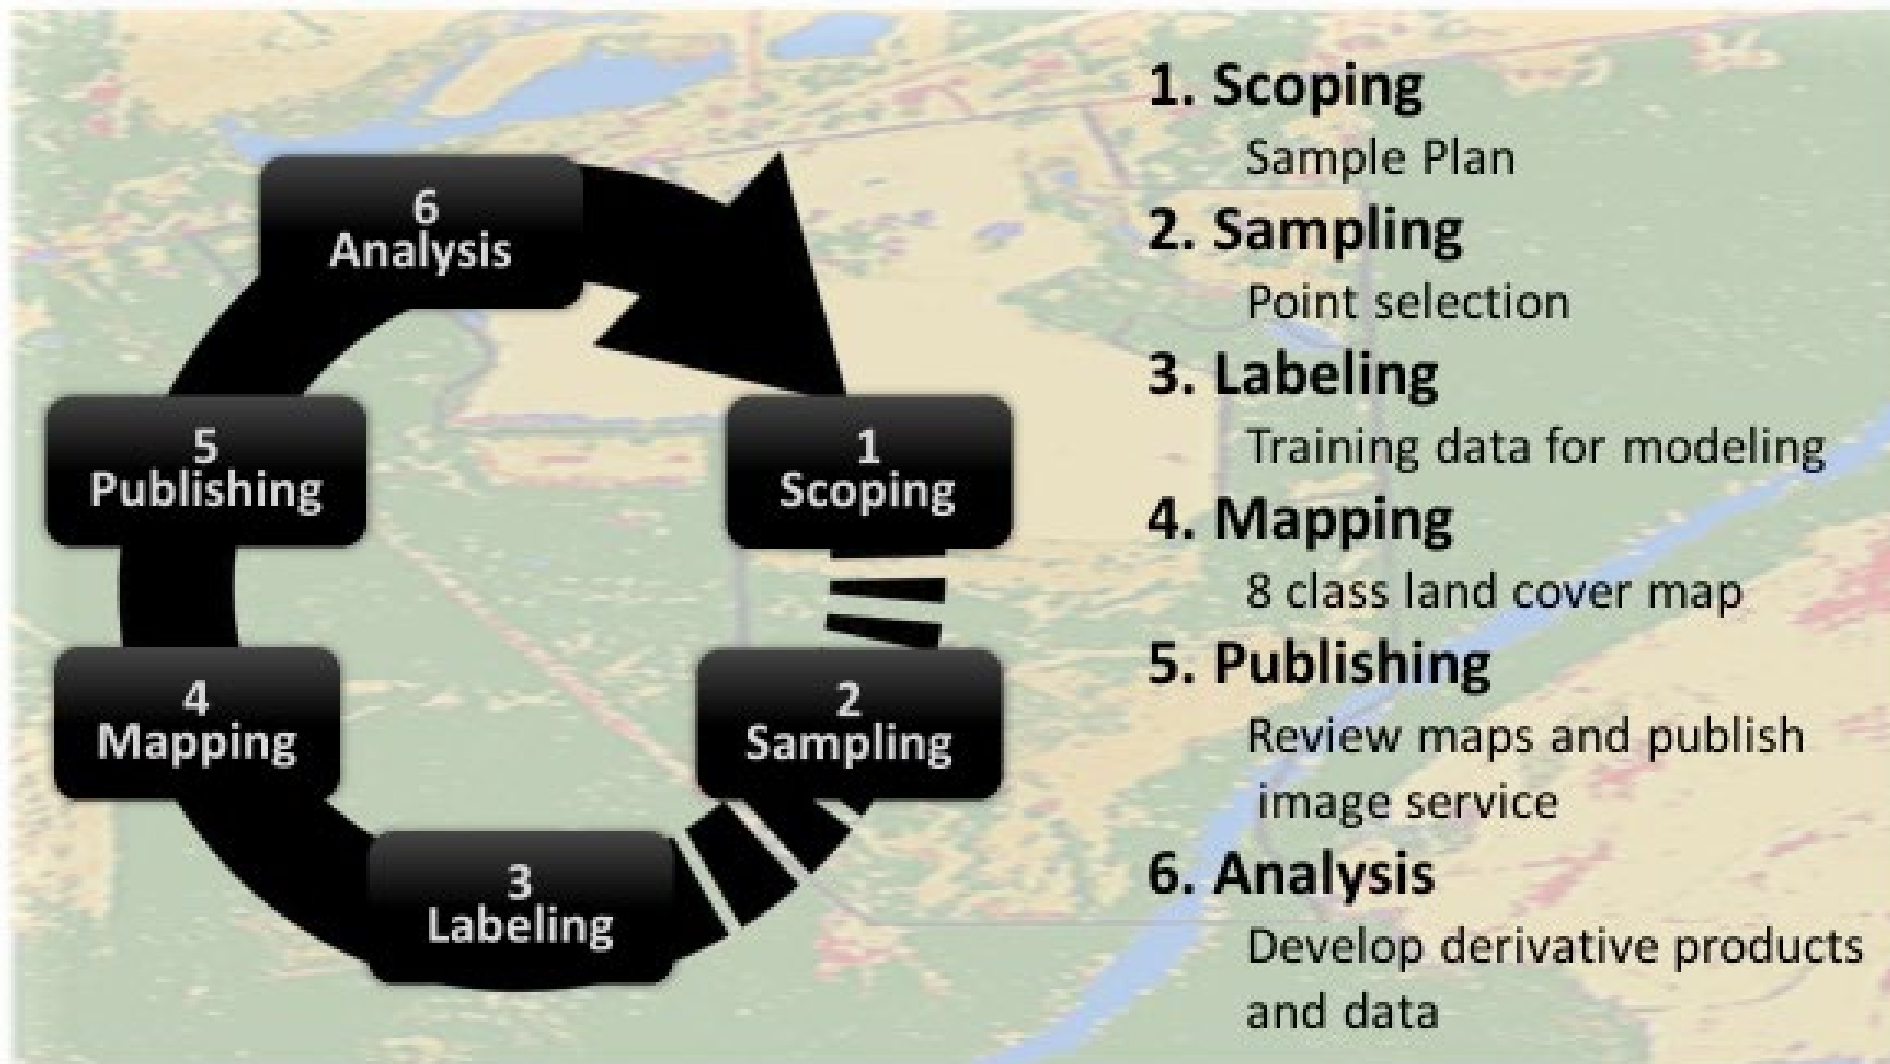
6
Analysis

5
Publishing

1
Scoping

4
Mapping

2
Sampling

3
Labeling

1. Scoping
Sample Plan
2. Sampling
Point selection
3. Labeling
Training data for modeling
4. Mapping
8 class land cover map
5. Publishing
Review maps and publish image service
6. Analysis
Develop derivative products and data